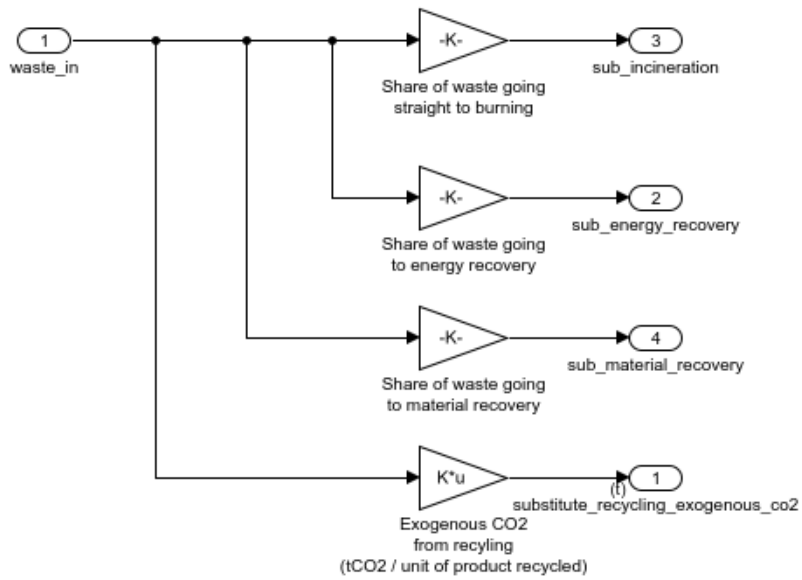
1
waste_in

-K-
Share of waste going straight to burning

3
sub_incineration

-K-
Share of waste going to energy recovery

2
sub_energy_recovery

-K-
Share of waste going to material recovery

4
sub_material_recovery

K*u
Exogenous CO2 from recyling (tCO2 / unit of product recycled)

(t)
1
substitute_recycling_exogenous_co2